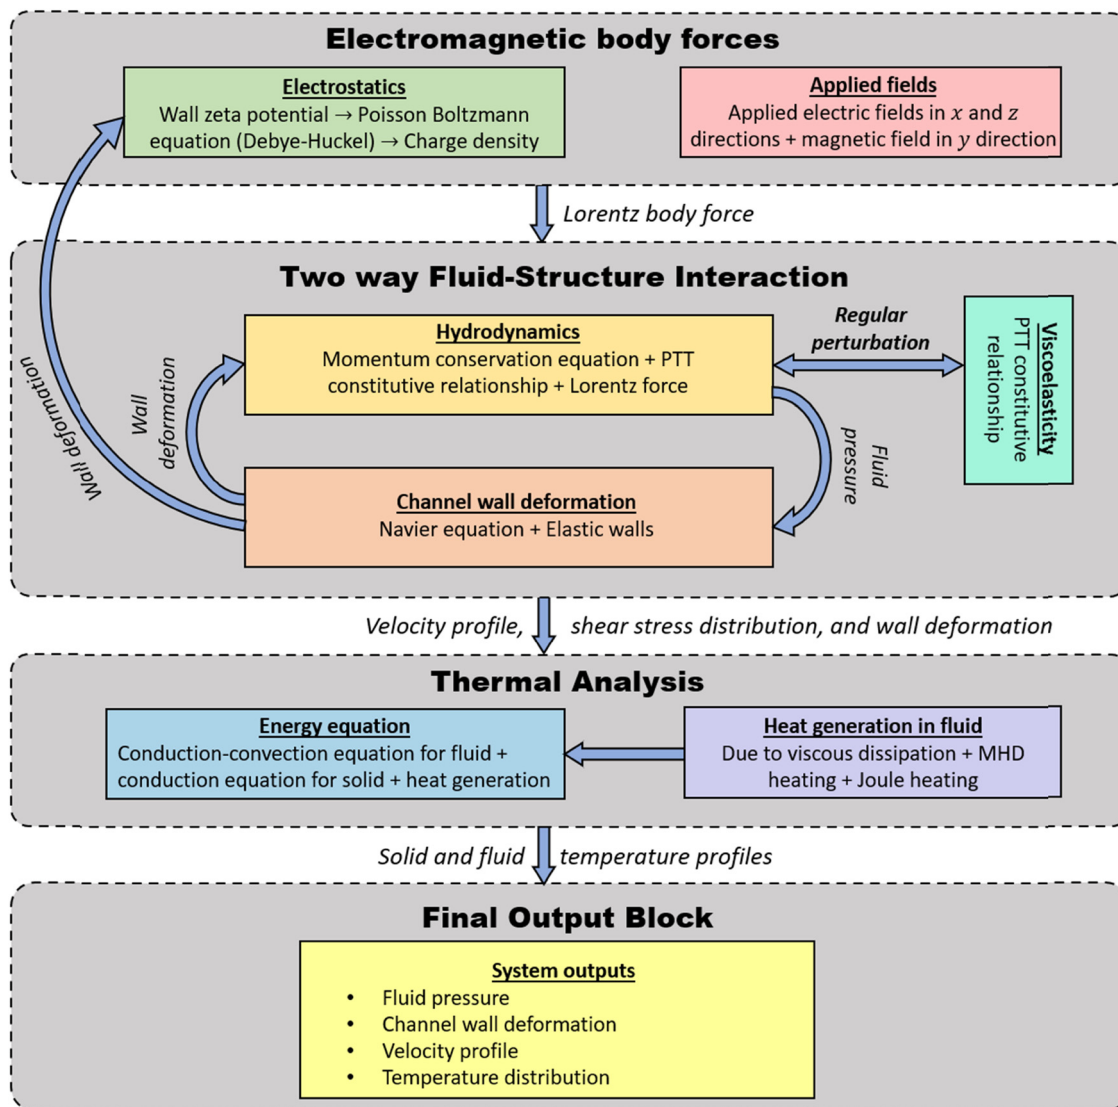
Electromagnetic body forces

Electrostatics
Wall zeta potential → Poisson Boltzmann equation (Debye-Huckel) → Charge density

Applied fields
Applied electric fields in $x$ and $z$ directions + magnetic field in $y$ direction

Lorentz body force

Two way Fluid-Structure Interaction

Wall deformation

Wall deformation

Hydrodynamics
Momentum conservation equation + PTT constitutive relationship + Lorentz force

Regular perturbation

Viscoelasticity
PTT constitutive relationship

Fluid pressure

Channel wall deformation
Navier equation + Elastic walls

Velocity profile, shear stress distribution, and wall deformation

Thermal Analysis

Energy equation
Conduction-convection equation for fluid + conduction equation for solid + heat generation

Heat generation in fluid
Due to viscous dissipation + MHD heating + Joule heating

Solid and fluid temperature profiles

Final Output Block

System outputs
• Fluid pressure
• Channel wall deformation
• Velocity profile
• Temperature distribution